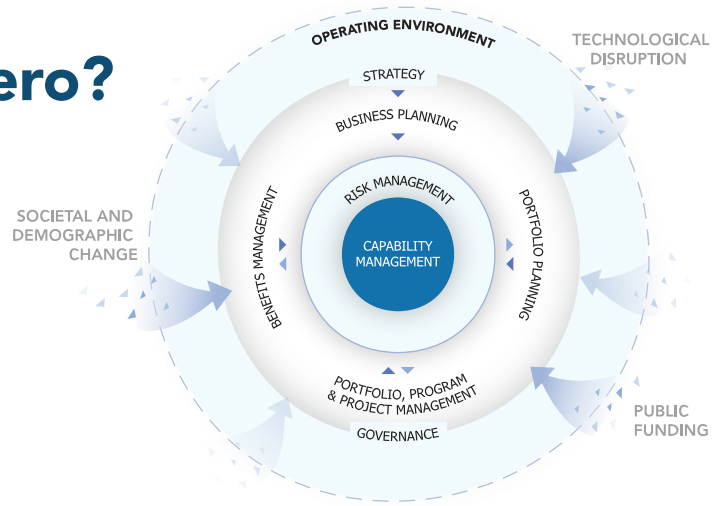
ero?

OPERATING ENVIRONMENT

TECHNOLOGICAL DISRUPTION

STRATEGY

BUSINESS PLANNING

SOCIETAL AND DEMOGRAPHIC CHANGE

BENEFITS MANAGEMENT

RISK MANAGEMENT

CAPABILITY MANAGEMENT

PORTFOLIO PLANNING

PORTFOLIO, PROGRAM & PROJECT MANAGEMENT

GOVERNANCE

PUBLIC FUNDING